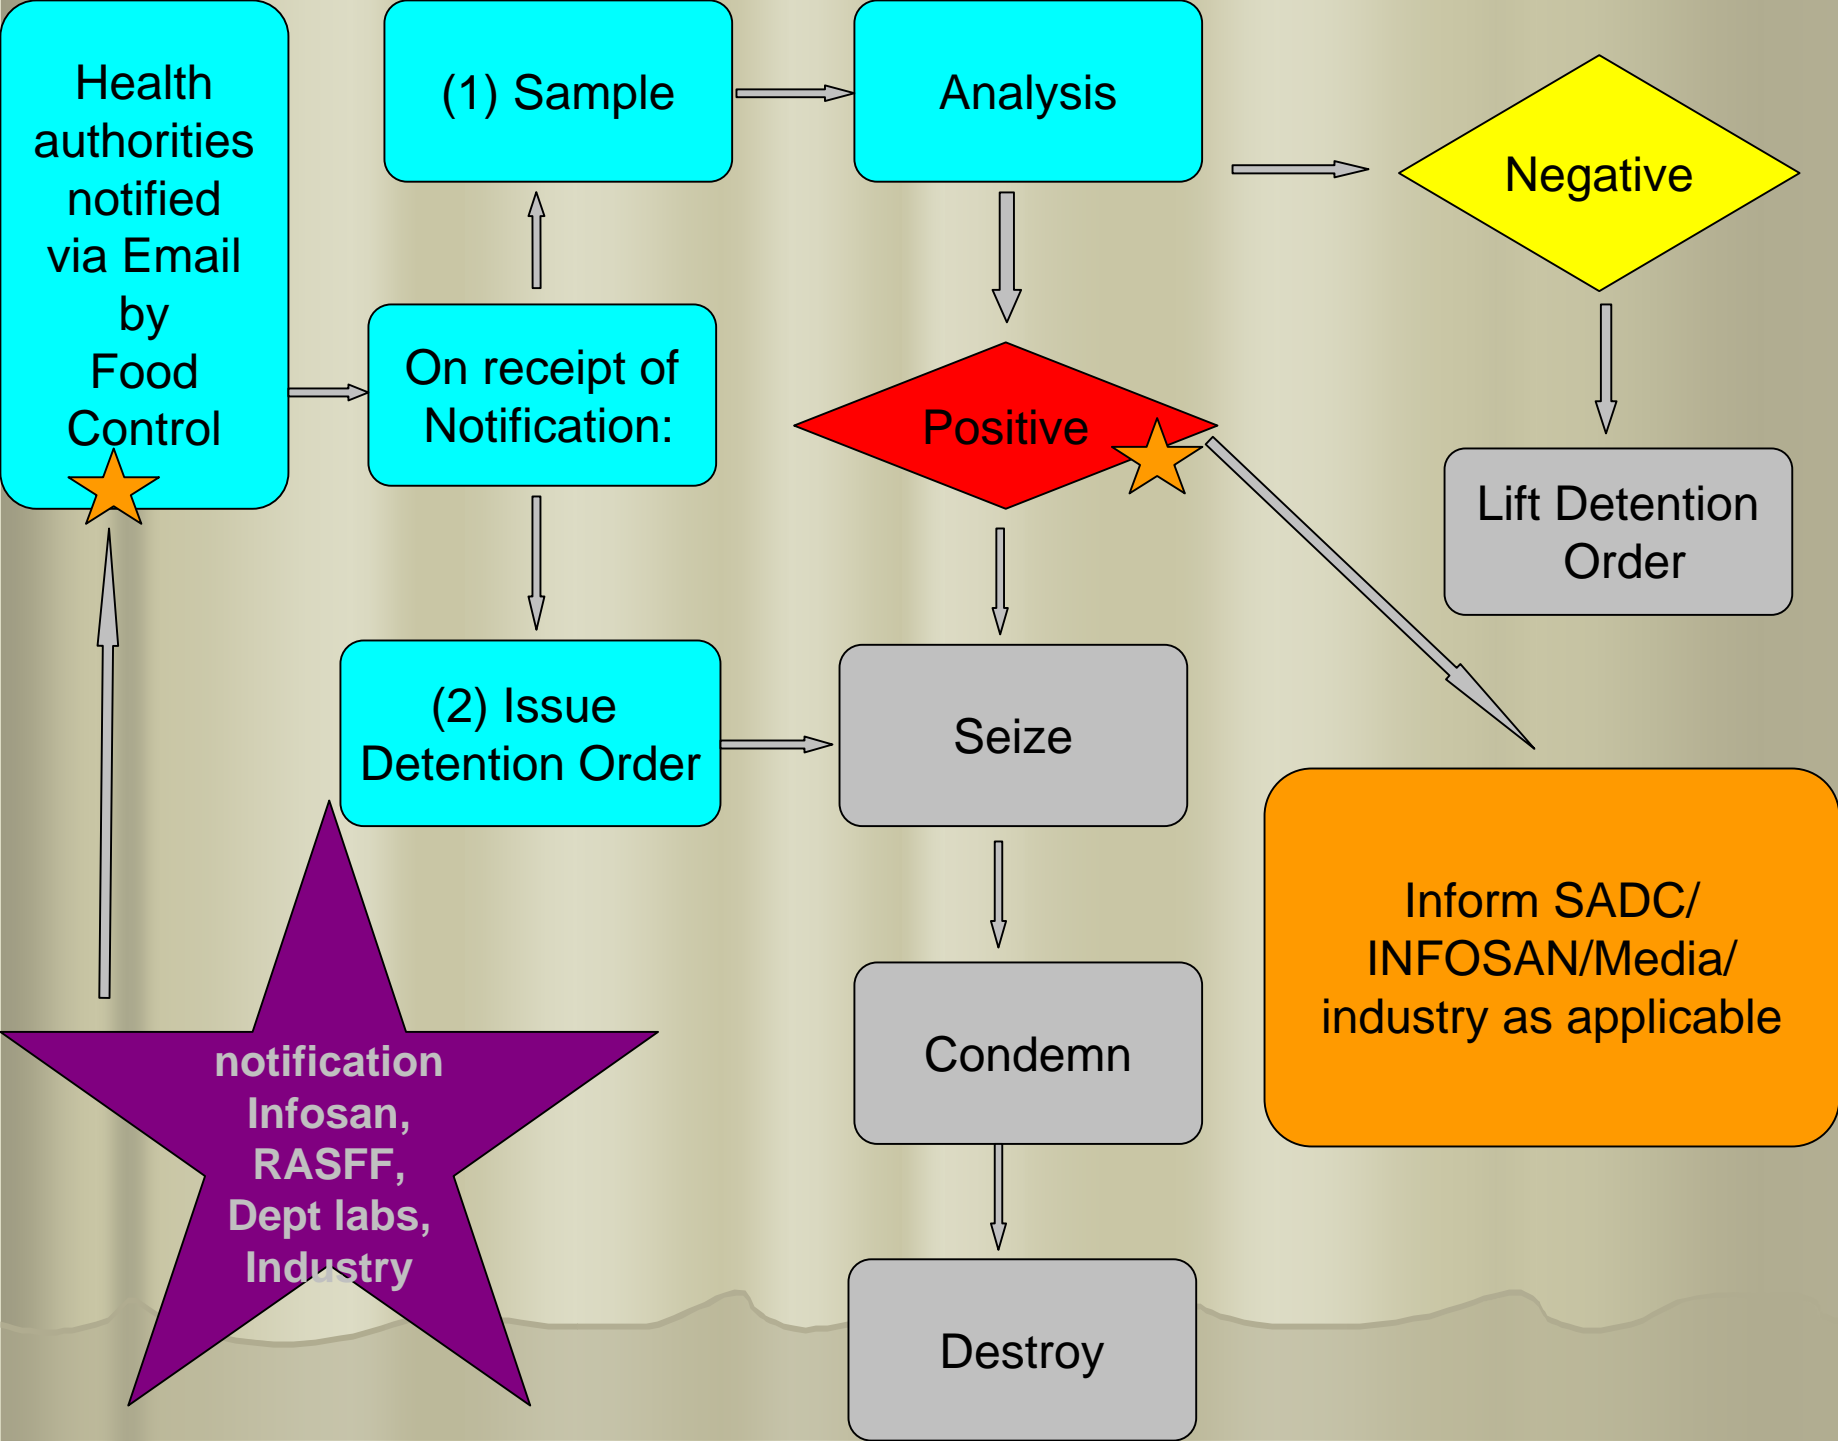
Health authorities notified via Email by Food Control

(1) Sample

Analysis

Negative

On receipt of Notification:

Positive

Lift Detention Order

(2) Issue Detention Order

Seize

Inform SADC/ INFOSAN/Media/ industry as applicable

Condemn

Destroy

notification Infosan, RASFF, Dept labs, Industry